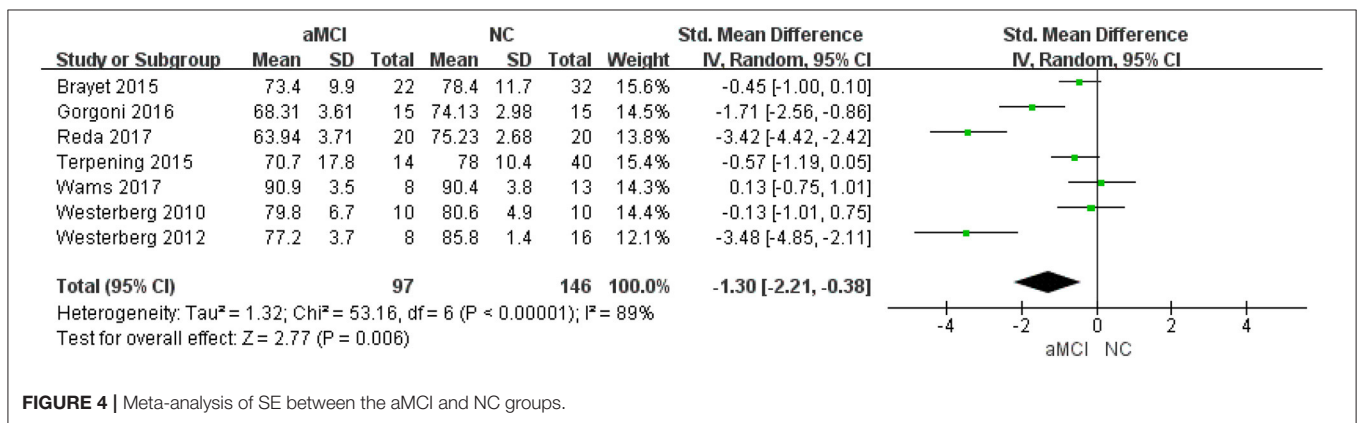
| Study or Subgroup | aMCI Mean | aMCI SD | aMCI Total | NC Mean | NC SD | NC Total | Weight | Std. Mean Difference IV, Random, 95% CI |
|---|---|---|---|---|---|---|---|---|
| Brayet 2015 | 73.4 | 9.9 | 22 | 78.4 | 11.7 | 32 | 15.6% | -0.45 [-1.00, 0.10] |
| Gorgoni 2016 | 68.31 | 3.61 | 15 | 74.13 | 2.98 | 15 | 14.5% | -1.71 [-2.56, -0.86] |
| Reda 2017 | 63.94 | 3.71 | 20 | 75.23 | 2.68 | 20 | 13.8% | -3.42 [-4.42, -2.42] |
| Terpening 2015 | 70.7 | 17.8 | 14 | 78 | 10.4 | 40 | 15.4% | -0.57 [-1.19, 0.05] |
| Wams 2017 | 90.9 | 3.5 | 8 | 90.4 | 3.8 | 13 | 14.3% | 0.13 [-0.75, 1.01] |
| Westerberg 2010 | 79.8 | 6.7 | 10 | 80.6 | 4.9 | 10 | 14.4% | -0.13 [-1.01, 0.75] |
| Westerberg 2012 | 77.2 | 3.7 | 8 | 85.8 | 1.4 | 16 | 12.1% | -3.48 [-4.85, -2.11] |
| **Total (95% CI)** | | | **97** | | | **146** | **100.0%** | **-1.30 [-2.21, -0.38]** |

Heterogeneity: Tau² = 1.32; Chi² = 53.16, df = 6 (P < 0.00001); I² = 89%
Test for overall effect: Z = 2.77 (P = 0.006)

Std. Mean Difference
IV, Random, 95% CI

-4 -2 0 2 4
aMCI NC

**FIGURE 4 |** Meta-analysis of SE between the aMCI and NC groups.